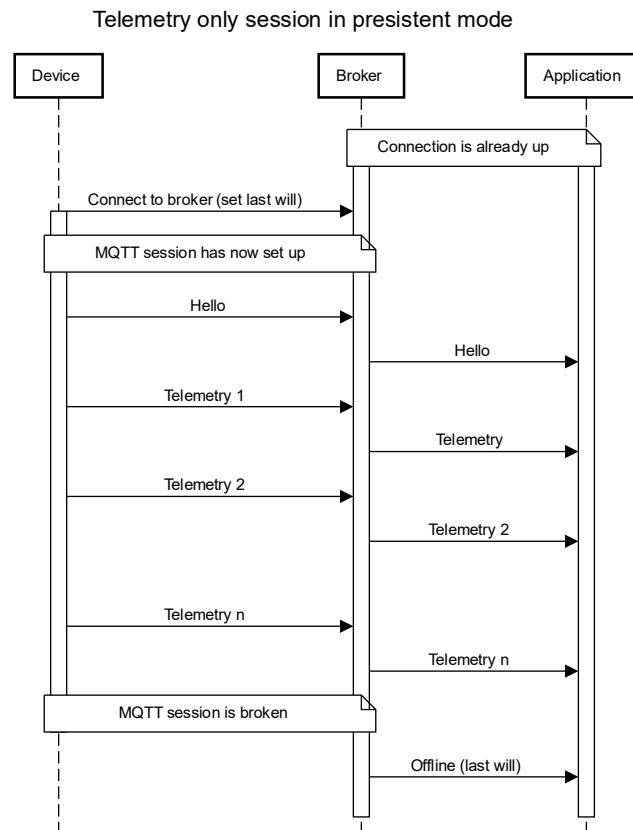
Telemetry only session in presistent mode

Device

Broker

Application

Connection is already up

Connect to broker (set last will)

MQTT session has now set up

Hello

Hello

Telemetry 1

Telemetry

Telemetry 2

Telemetry 2

Telemetry n

Telemetry n

MQTT session is broken

Offline (last will)